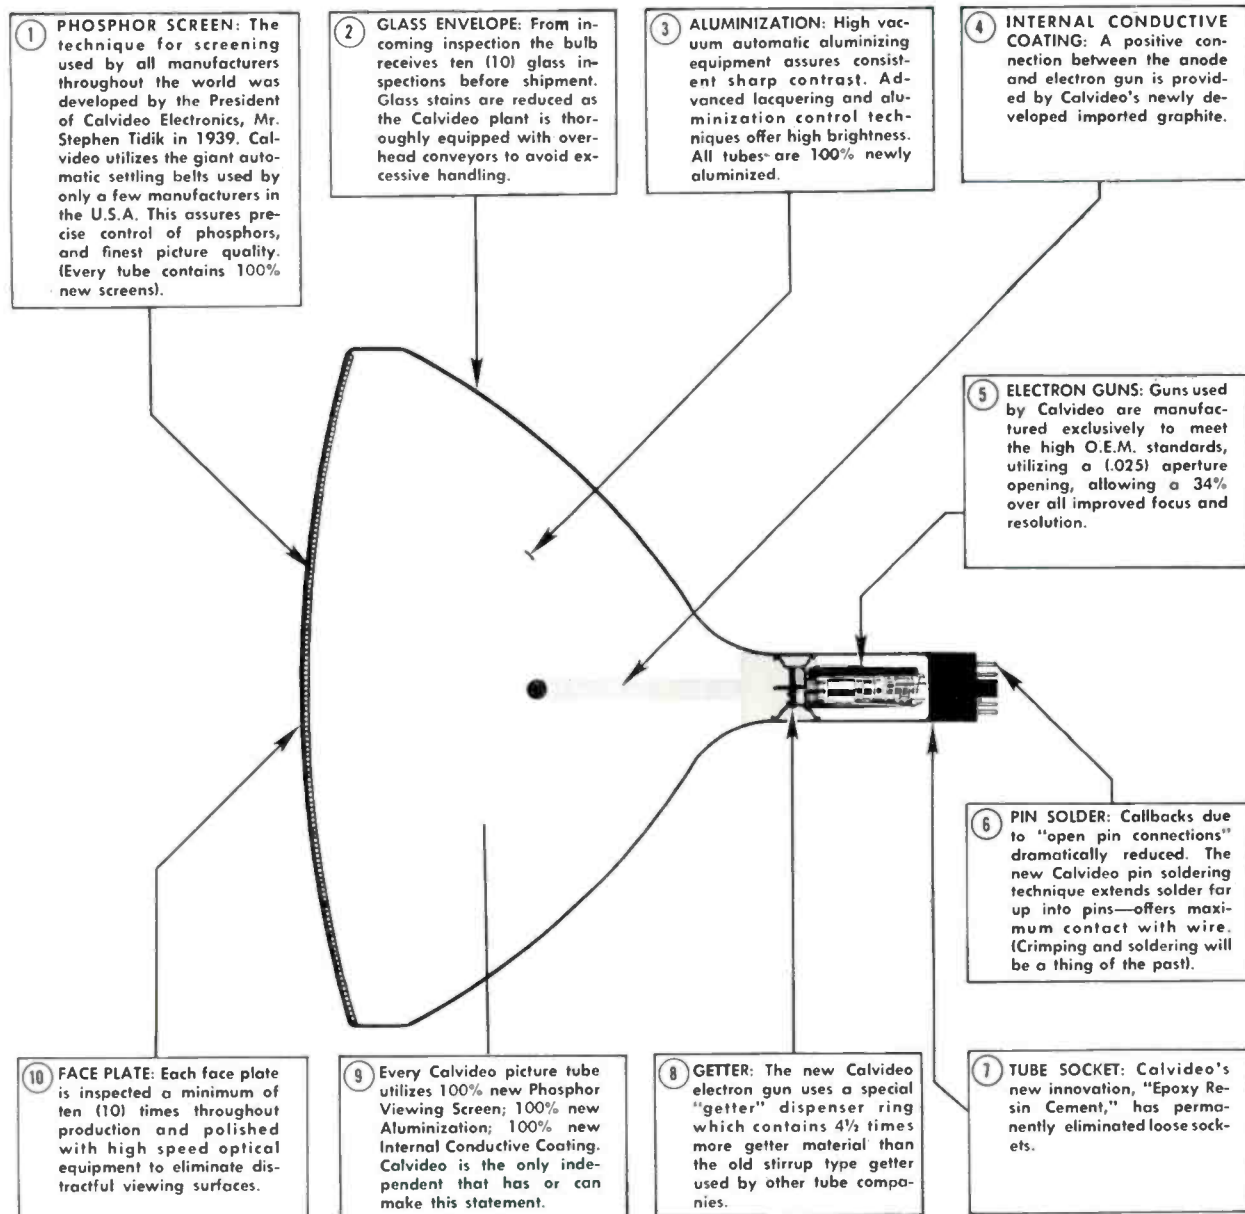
1 PHOSPHOR SCREEN: The technique for screening used by all manufacturers throughout the world was developed by the President of Calvideo Electronics, Mr. Stephen Tidik in 1939. Calvideo utilizes the giant automatic settling belts used by only a few manufacturers in the U.S.A. This assures precise control of phosphors, and finest picture quality. (Every tube contains 100% new screens).

2 GLASS ENVELOPE: From incoming inspection the bulb receives ten (10) glass inspections before shipment. Glass stains are reduced as the Calvideo plant is thoroughly equipped with overhead conveyors to avoid excessive handling.

3 ALUMINIZATION: High vacuum automatic aluminizing equipment assures consistent sharp contrast. Advanced lacquering and aluminization control techniques offer high brightness. All tubes are 100% newly aluminized.

4 INTERNAL CONDUCTIVE COATING: A positive connection between the anode and electron gun is provided by Calvideo's newly developed imported graphite.

5 ELECTRON GUNS: Guns used by Calvideo are manufactured exclusively to meet the high O.E.M. standards, utilizing a (.025) aperture opening, allowing a 34% over all improved focus and resolution.

6 PIN SOLDER: Callbacks due to "open pin connections" dramatically reduced. The new Calvideo pin soldering technique extends solder far up into pins—offers maximum contact with wire. (Crimping and soldering will be a thing of the past).

10 FACE PLATE: Each face plate is inspected a minimum of ten (10) times throughout production and polished with high speed optical equipment to eliminate distractful viewing surfaces.

9 Every Calvideo picture tube utilizes 100% new Phosphor Viewing Screen; 100% new Aluminization; 100% new Internal Conductive Coating. Calvideo is the only independent that has or can make this statement.

8 GETTER: The new Calvideo electron gun uses a special "getter" dispenser ring which contains 4½ times more getter material than the old stirrup type getter used by other tube companies.

7 TUBE SOCKET: Calvideo's new innovation, "Epoxy Resin Cement," has permanently eliminated loose sockets.